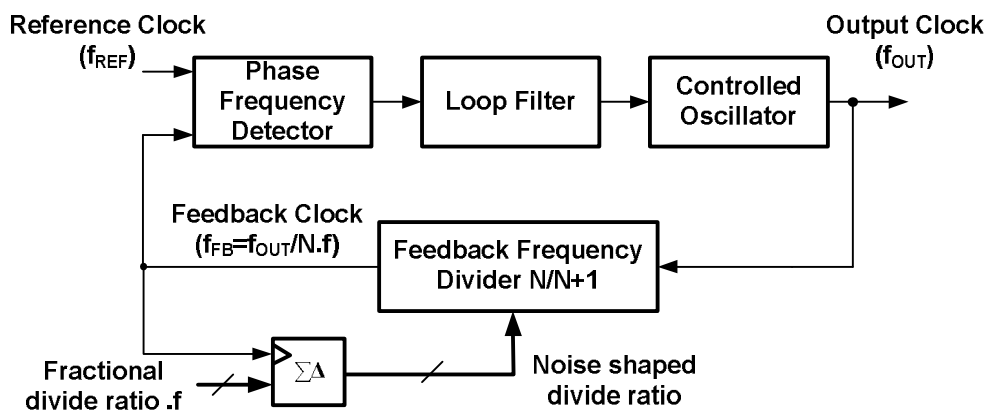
Reference Clock
($f_{REF}$)

Phase Frequency Detector

Loop Filter

Controlled Oscillator

Output Clock
($f_{OUT}$)

Feedback Clock
($f_{FB}$=$f_{OUT}$/N.f)

Feedback Frequency Divider N/N+1

$\sum\Delta$

Fractional divide ratio .f

Noise shaped divide ratio